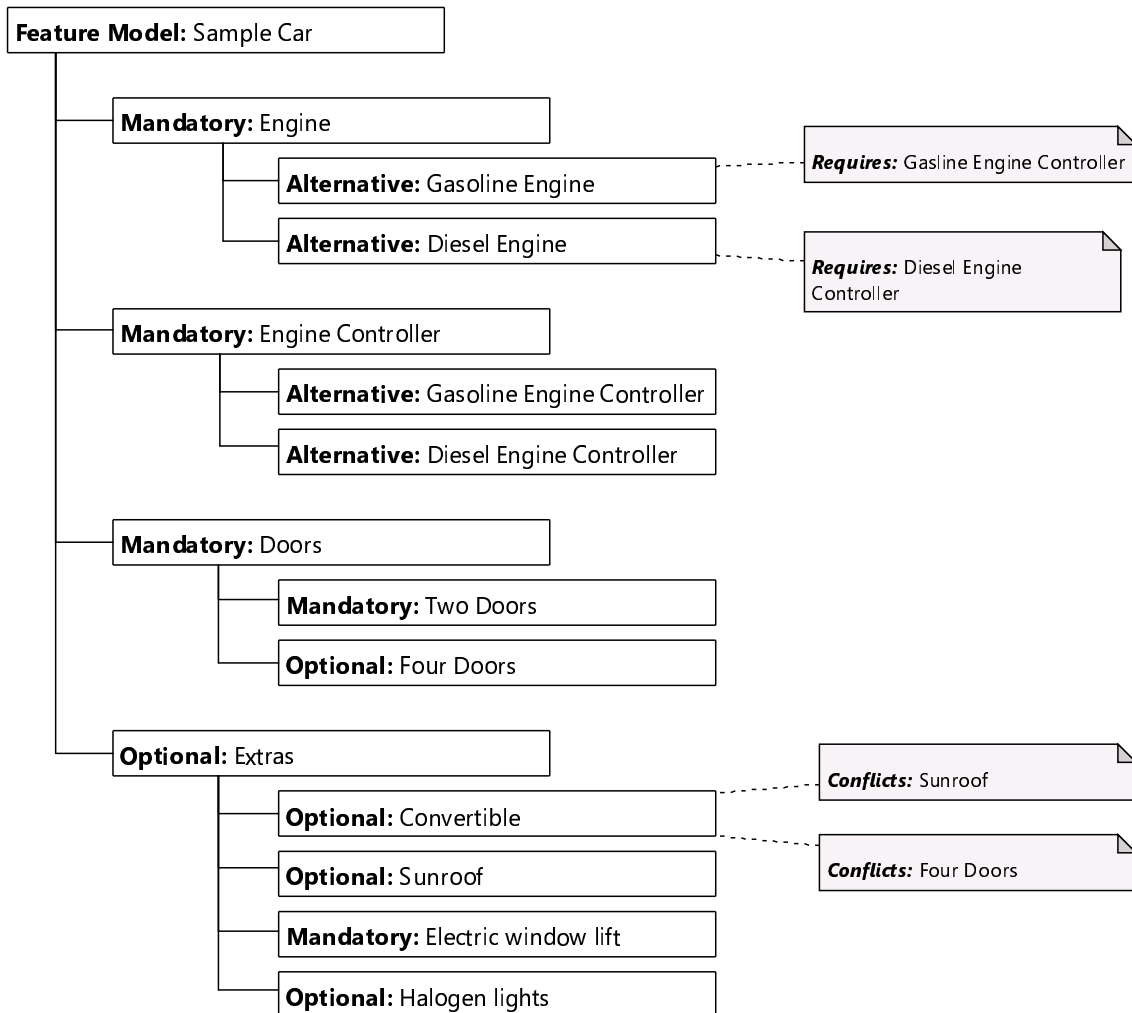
**Feature Model:** Sample Car

**Mandatory:** Engine

**Alternative:** Gasoline Engine

***Requires:*** Gasline Engine Controller

**Alternative:** Diesel Engine

***Requires:*** Diesel Engine Controller

**Mandatory:** Engine Controller

**Alternative:** Gasoline Engine Controller

**Alternative:** Diesel Engine Controller

**Mandatory:** Doors

**Mandatory:** Two Doors

**Optional:** Four Doors

**Optional:** Extras

**Optional:** Convertible

***Conflicts:*** Sunroof

***Conflicts:*** Four Doors

**Optional:** Sunroof

**Mandatory:** Electric window lift

**Optional:** Halogen lights